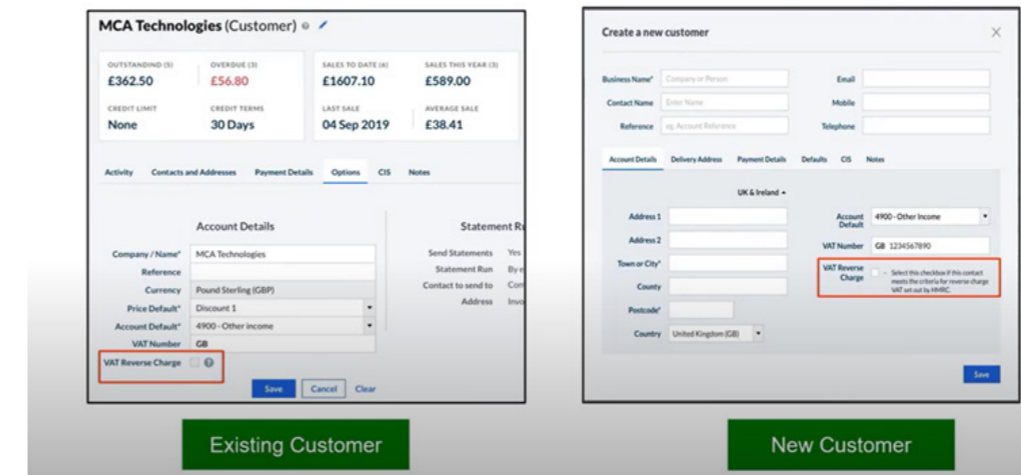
MCA Technologies (Customer)

| OUTSTANDING (5) | OVERDUE (3) | SALES TO DATE (6) | SALES THIS YEAR (3) |
|---|---|---|---|
| £362.50 | £56.80 | £1607.10 | £589.00 |
| CREDIT LIMIT | CREDIT TERMS | LAST SALE | AVERAGE SALE |
| None | 30 Days | 04 Sep 2019 | £38.41 |

Activity Contacts and Addresses Payment Details Options CIS Notes

Account Details

Company / Name* MCA Technologies
Reference
Currency Pound Sterling (GBP)
Price Default* Discount 1
Account Default* 4900 - Other income
VAT Number GB
VAT Reverse Charge

Save Cancel Clear

Statement Ru
Send Statements Yes
Statement Run By e
Contact to send to Con
Address Invo

Existing Customer

Create a new customer

Business Name* Company or Person
Contact Name Enter Name
Reference eg. Account Reference
Email
Mobile
Telephone

Account Details Delivery Address Payment Details Defaults CIS Notes

UK & Ireland

Address 1
Address 2
Town or City*
County
Postcode*
Country United Kingdom (GB)

Account Default 4900 - Other Income
VAT Number GB 1234567890
VAT Reverse Charge - Select this checkbox if this contact meets the criteria for reverse charge VAT set out by HMRC.

Save

New Customer